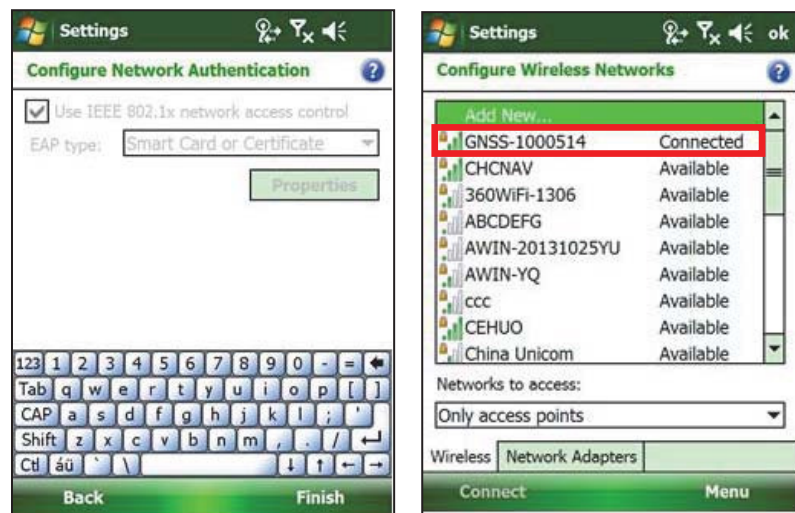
Settings

Configure Network Authentication

Use IEEE 802.1x network access control

EAP type: Smart Card or Certificate

Properties

| 123 | 1 | 2 | 3 | 4 | 5 | 6 | 7 | 8 | 9 | 0 | - | = |
|---|---|---|---|---|---|---|---|---|---|---|---|---|
| Tab | q | w | e | r | t | y | u | i | o | p | [ | ] |
| CAP | a | s | d | f | g | h | j | k | l | ; | ' | |
| Shift | z | x | c | v | b | n | m | , | . | / | | |
| Ctl | áü | ` | \ | | | | | | | | | |

Back

Finish

Settings ok

Configure Wireless Networks

Add New...

| | |
|---|---|
| GNSS-1000514 | Connected |
| CHCNAV | Available |
| 360WiFi-1306 | Available |
| ABCDEFG | Available |
| AWIN-20131025YU | Available |
| AWIN-YQ | Available |
| ccc | Available |
| CEHUO | Available |
| China Unicom | Available |

Networks to access:

Only access points

Wireless Network Adapters

Connect

Menu